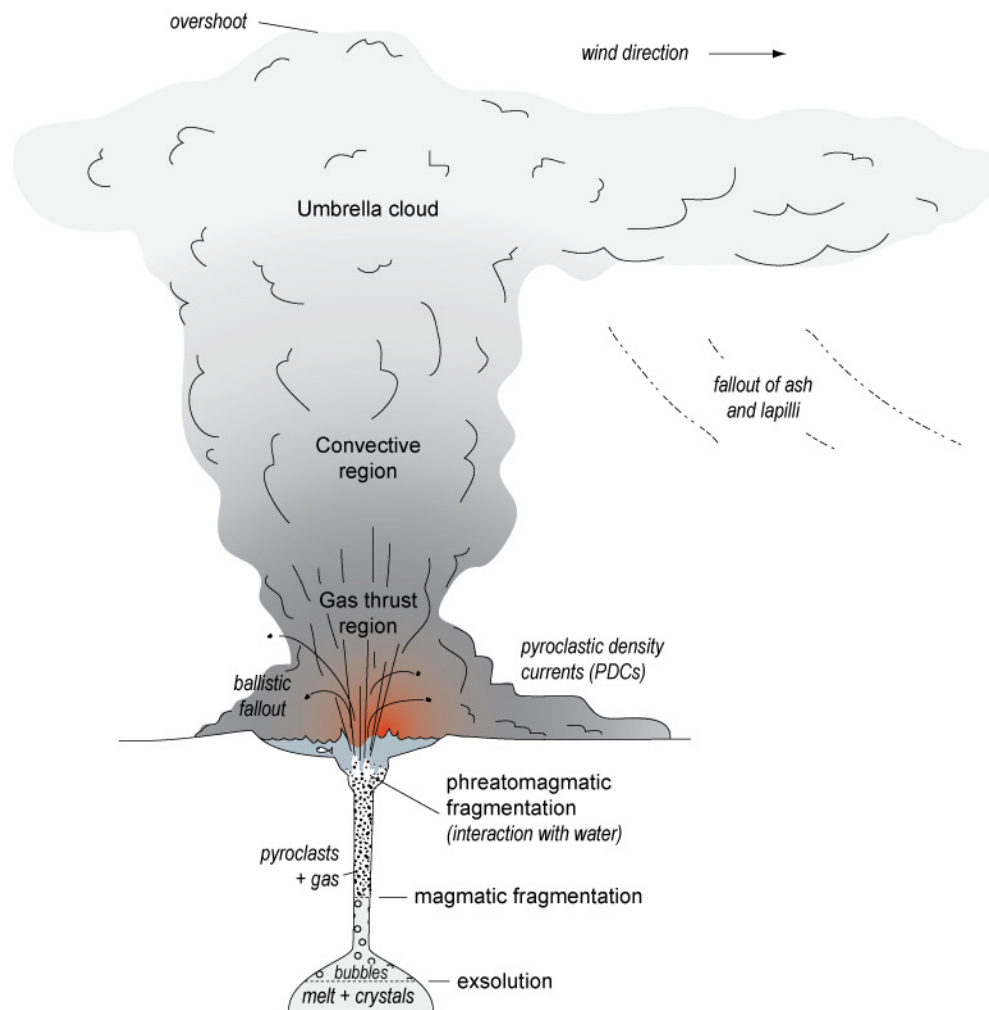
overshoot

wind direction

Umbrella cloud

fallout of ash and lapilli

Convective region

Gas thrust region

pyroclastic density currents (PDCs)

ballistic fallout

phreatomagmatic fragmentation
(interaction with water)

pyroclasts + gas

magmatic fragmentation

bubbles

exsolution

melt + crystals